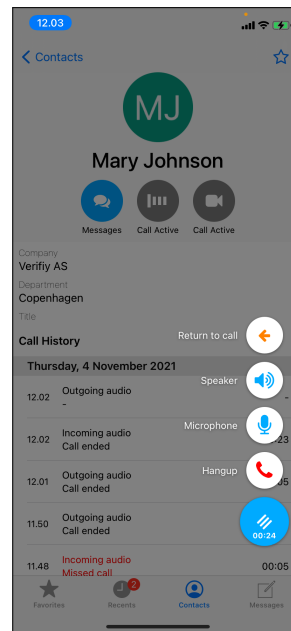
12.03

Contacts

MJ

Mary Johnson

Messages Call Active Call Active

Company
Verifiy AS

Department
Copenhagen

Title

Call History

Thursday, 4 November 2021

12.02 Outgoing audio
-

12.02 Incoming audio
Call ended

12.01 Outgoing audio
Call ended

11.50 Outgoing audio
Call ended

11.48 Incoming audio
Missed call

Return to call

Speaker

Microphone

Hangup

00:24

00:05

Favorites Recents 2 Contacts Messages